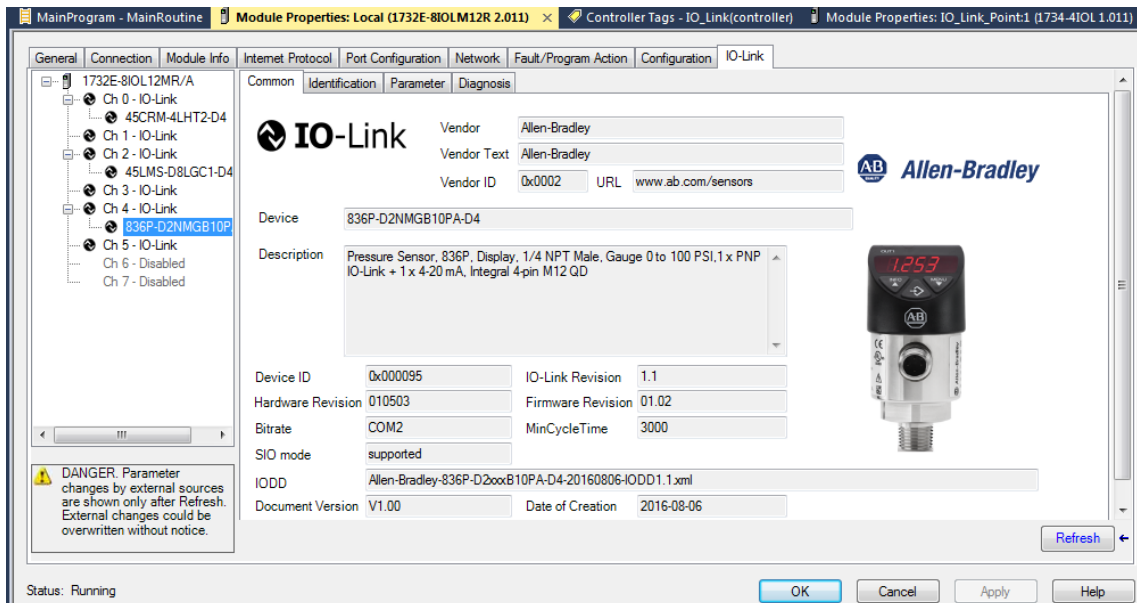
MainProgram - MainRoutine | Module Properties: Local (1732E-8IOLM12R 2.011) × | Controller Tags - IO_Link(controller) | Module Properties: IO_Link_Point:1 (1734-4IOL 1.011)

General | Connection | Module Info | Internet Protocol | Port Configuration | Network | Fault/Program Action | Configuration | IO-Link

1732E-8IOL12MR/A
Ch 0 - IO-Link
45CRM-4LHT2-D4
Ch 1 - IO-Link
Ch 2 - IO-Link
45LMS-D8LGC1-D4
Ch 3 - IO-Link
Ch 4 - IO-Link
836P-D2NMGB10P
Ch 5 - IO-Link
Ch 6 - Disabled
Ch 7 - Disabled

DANGER. Parameter changes by external sources are shown only after Refresh. External changes could be overwritten without notice.

Common | Identification | Parameter | Diagnosis

IO-Link

Vendor: Allen-Bradley
Vendor Text: Allen-Bradley
Vendor ID: 0x0002 URL: www.ab.com/sensors

AB Allen-Bradley

Device: 836P-D2NMGB10PA-D4

Description: Pressure Sensor, 836P, Display, 1/4 NPT Male, Gauge 0 to 100 PSI,1 x PNP IO-Link + 1 x 4-20 mA, Integral 4-pin M12 QD

1.253

Device ID: 0x000095
IO-Link Revision: 1.1
Hardware Revision: 010503
Firmware Revision: 01.02
Bitrate: COM2
MinCycleTime: 3000
SIO mode: supported
IODD: Allen-Bradley-836P-D2xxxB10PA-D4-20160806-IODD1.1.xml
Document Version: V1.00
Date of Creation: 2016-08-06

Refresh

Status: Running

OK | Cancel | Apply | Help